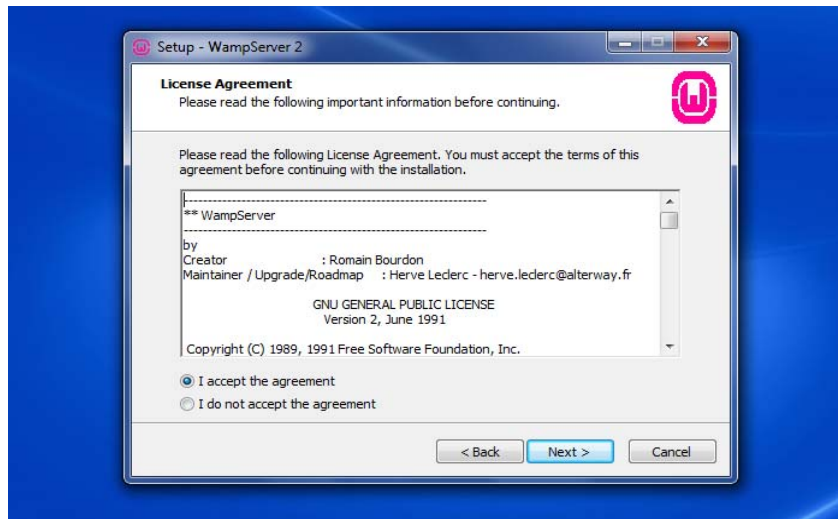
Setup - WampServer 2

License Agreement
Please read the following important information before continuing.

Please read the following License Agreement. You must accept the terms of this agreement before continuing with the installation.

------------------------------------------------------------
** WampServer
------------------------------------------------------------
by
Creator : Romain Bourdon
Maintainer / Upgrade/Roadmap : Herve Leclerc - herve.leclerc@alterway.fr

GNU GENERAL PUBLIC LICENSE
Version 2, June 1991

Copyright (C) 1989, 1991 Free Software Foundation, Inc.

I accept the agreement
I do not accept the agreement

< Back
Next >
Cancel